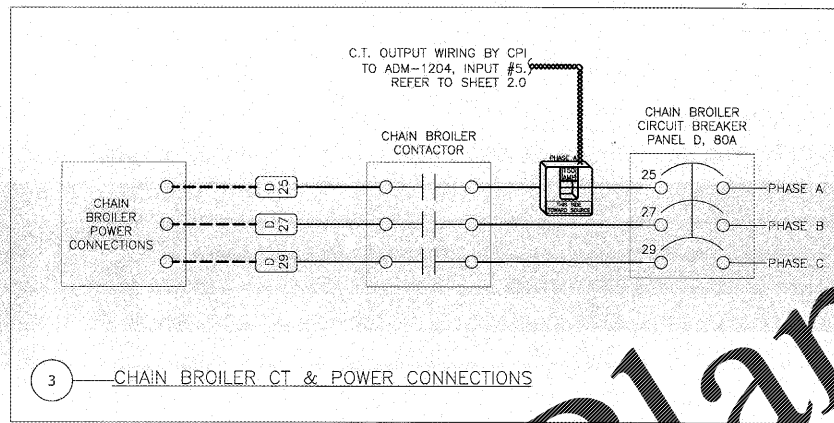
C.T. OUTPUT WIRING BY CPI, TO ADM-1204, INPUT #5. REFER TO SHEET 2.0

CHAIN BROILER CIRCUIT BREAKER PANEL D, 80A

CHAIN BROILER CONTACTOR

PHASE A
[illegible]
THIS SIDE TOWARD SOURCE

CHAIN BROILER POWER CONNECTIONS

D 25

D 27

D 29

25

27

29

PHASE A

PHASE B

PHASE C

3

CHAIN BROILER CT & POWER CONNECTIONS